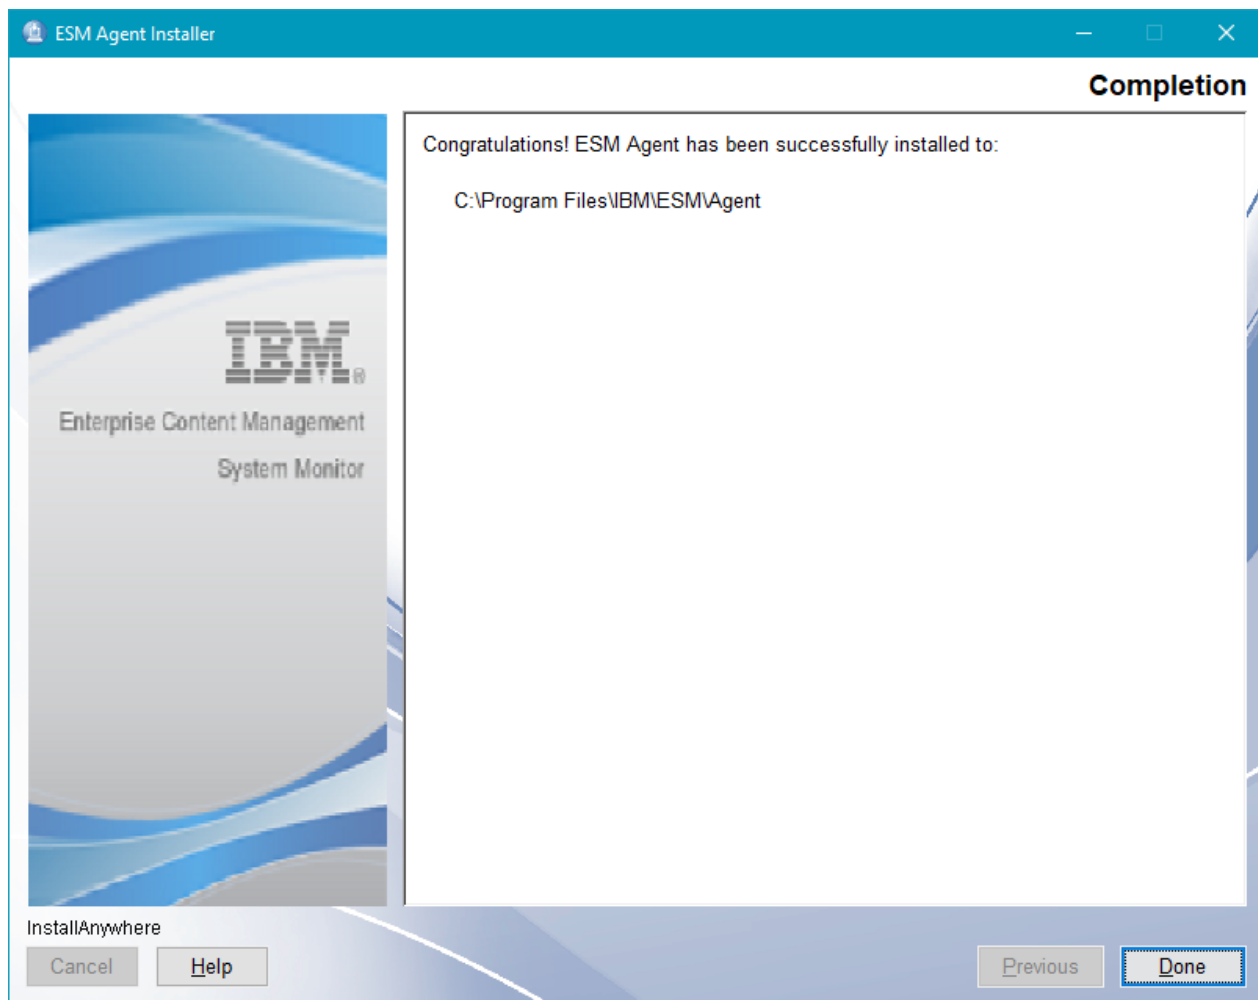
ESM Agent Installer

Completion

IBM®

Enterprise Content Management

System Monitor

Congratulations! ESM Agent has been successfully installed to:

C:\Program Files\IBM\ESM\Agent

InstallAnywhere

Cancel

Help

Previous

Done